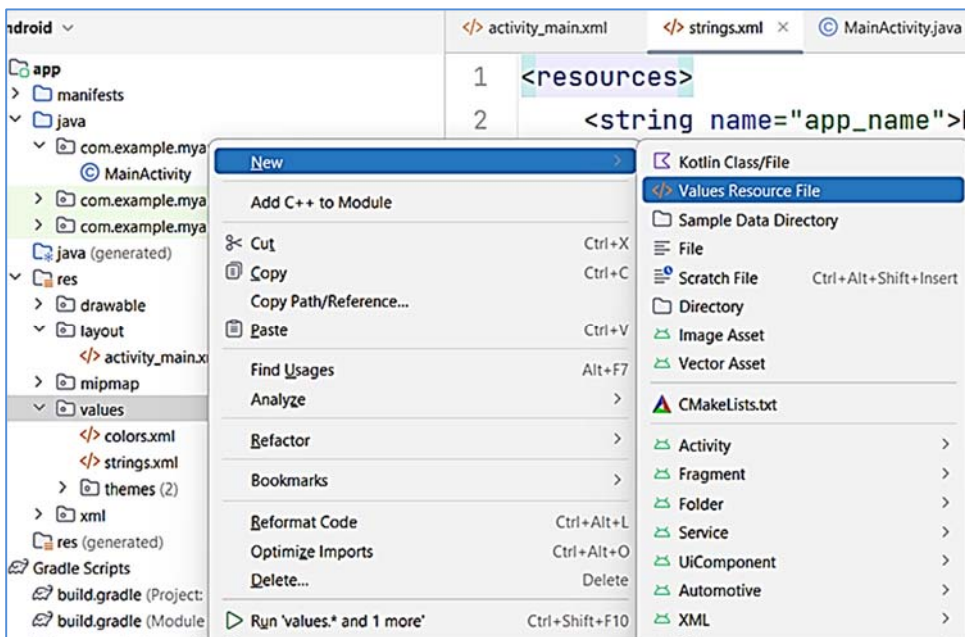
ndroid ∨
app
manifests
java
com.example.mya
MainActivity
com.example.mya
com.example.mya
java (generated)
res
drawable
layout
activity_main.x
mipmap
values
colors.xml
strings.xml
themes (2)
xml
res (generated)
Gradle Scripts
build.gradle (Project:
build.gradle (Module

activity_main.xml
strings.xml ×
MainActivity.java

1 <resources>
2 <string name="app_name">

New
Add C++ to Module
Cut Ctrl+X
Copy Ctrl+C
Copy Path/Reference...
Paste Ctrl+V
Find Usages Alt+F7
Analyze
Refactor
Bookmarks
Reformat Code Ctrl+Alt+L
Optimize Imports Ctrl+Alt+O
Delete... Delete
Run 'values.* and 1 more' Ctrl+Shift+F10

Kotlin Class/File
Values Resource File
Sample Data Directory
File
Scratch File Ctrl+Alt+Shift+Insert
Directory
Image Asset
Vector Asset
CMakeLists.txt
Activity
Fragment
Folder
Service
UiComponent
Automotive
XML